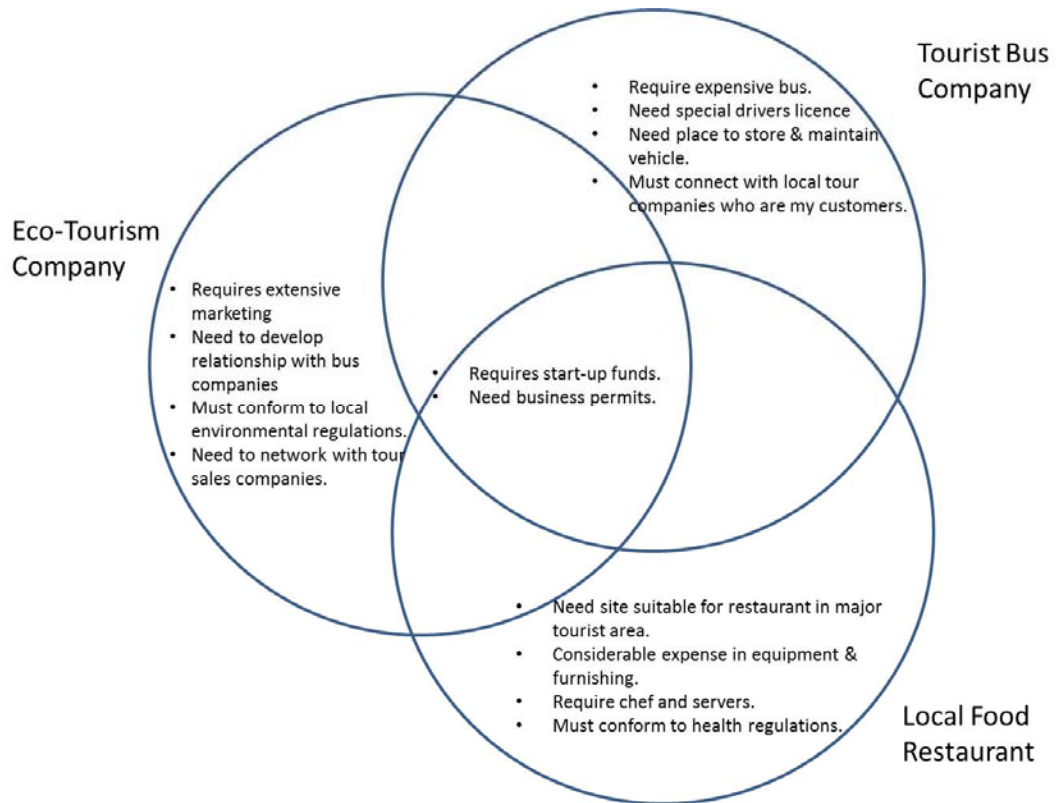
Tourist Bus Company

- Require expensive bus.
- Need special drivers licence
- Need place to store & maintain vehicle.
- Must connect with local tour companies who are my customers.

Eco-Tourism Company

- Requires extensive marketing
- Need to develop relationship with bus companies
- Must conform to local environmental regulations.
- Need to network with tour sales companies.

- Requires start-up funds.
- Need business permits.

- Need site suitable for restaurant in major tourist area.
- Considerable expense in equipment & furnishing.
- Require chef and servers.
- Must conform to health regulations.

Local Food Restaurant